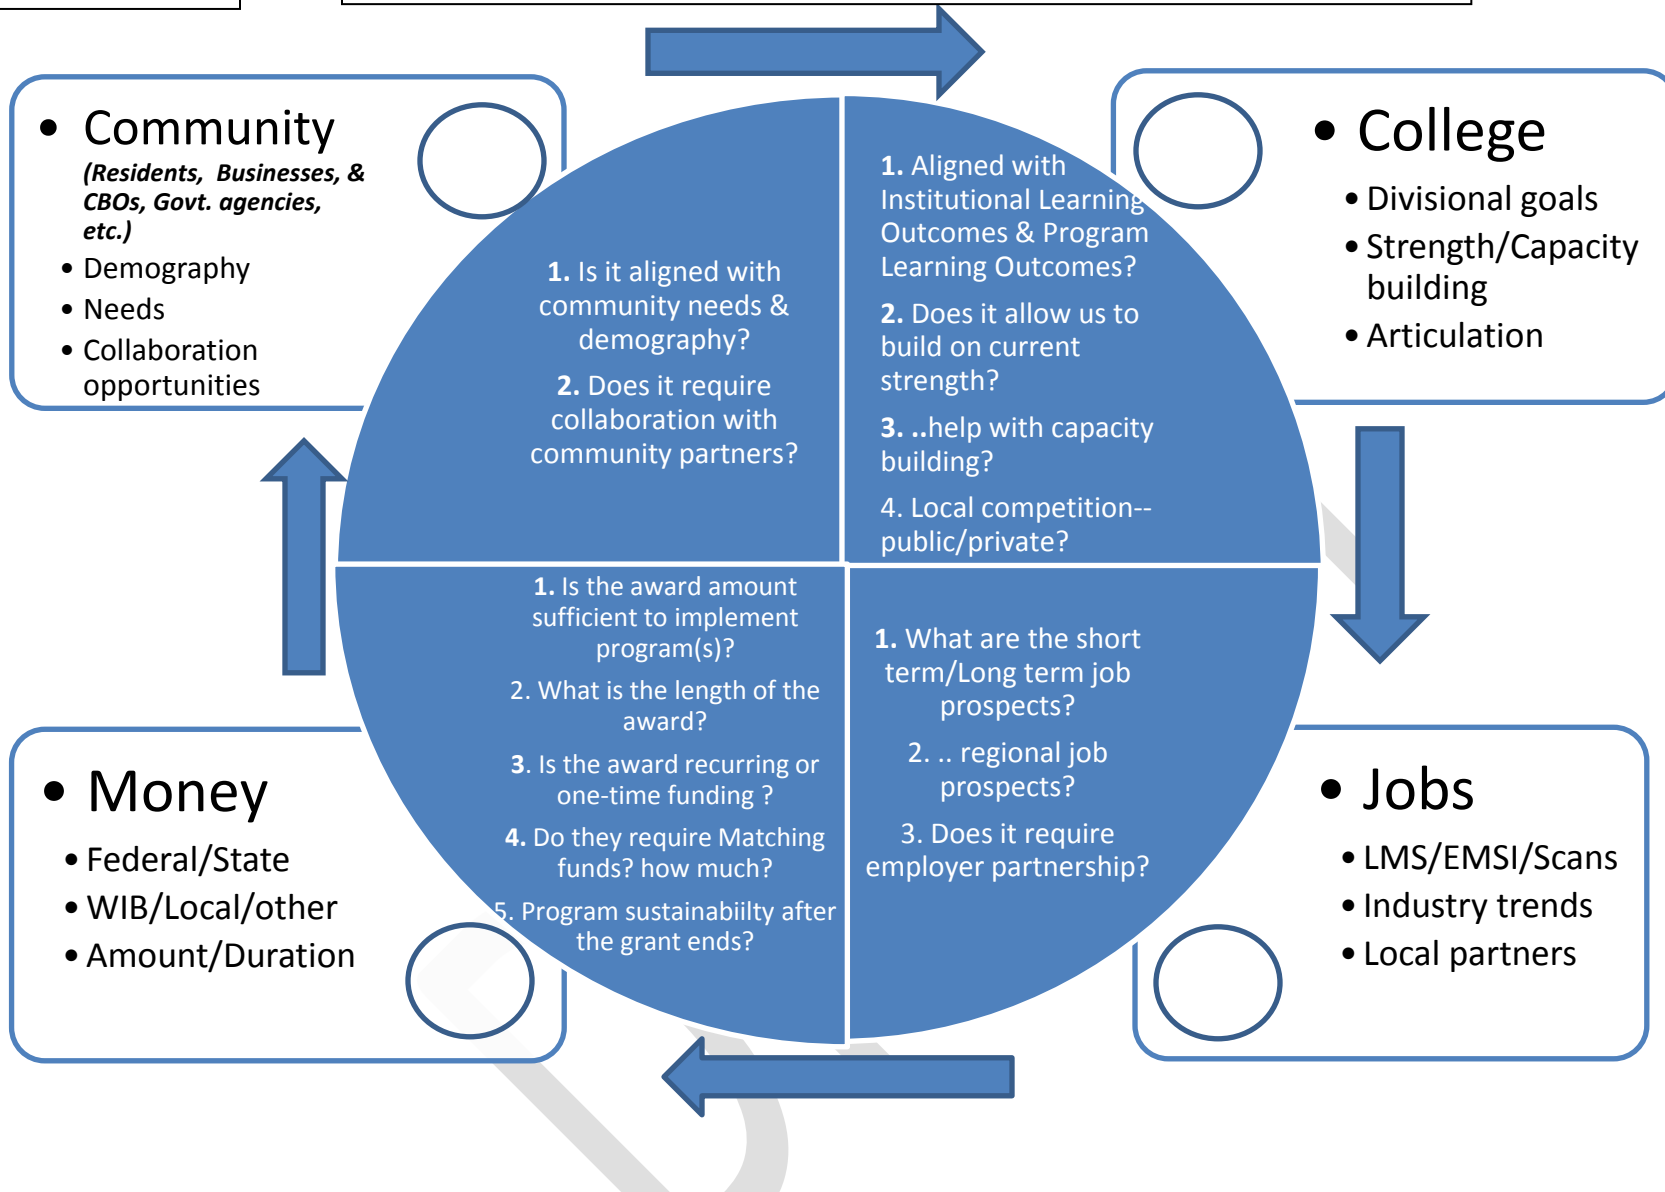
• Community
(Residents, Businesses, & CBOs, Govt. agencies, etc.)
• Demography
• Needs
• Collaboration opportunities

• College
• Divisional goals
• Strength/Capacity building
• Articulation

1. Is it aligned with community needs & demography?
2. Does it require collaboration with community partners?

1. Aligned with Institutional Learning Outcomes & Program Learning Outcomes?
2. Does it allow us to build on current strength?
3. ..help with capacity building?
4. Local competition--public/private?

1. Is the award amount sufficient to implement program(s)?
2. What is the length of the award?
3. Is the award recurring or one-time funding ?
4. Do they require Matching funds? how much?
5. Program sustainabiilty after the grant ends?

1. What are the short term/Long term job prospects?
2. .. regional job prospects?
3. Does it require employer partnership?

• Money
• Federal/State
• WIB/Local/other
• Amount/Duration

• Jobs
• LMS/EMSI/Scans
• Industry trends
• Local partners